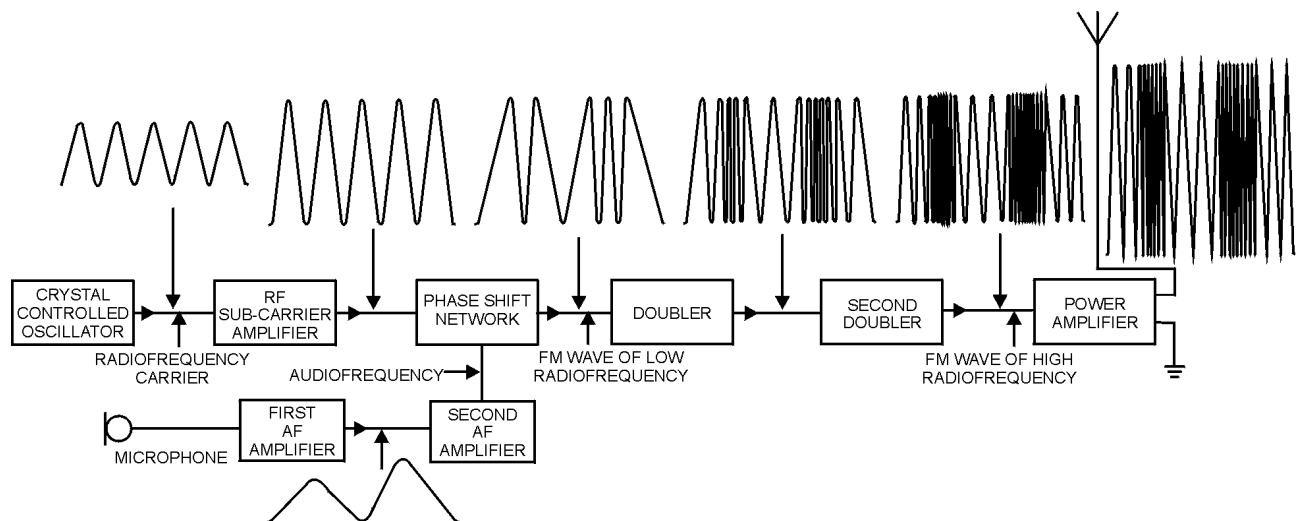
CRYSTAL CONTROLLED OSCILLATOR

RADIOFREQUENCY CARRIER

RF SUB-CARRIER AMPLIFIER

PHASE SHIFT NETWORK

AUDIOFREQUENCY

DOUBLER

FM WAVE OF LOW RADIOFREQUENCY

SECOND DOUBLER

FM WAVE OF HIGH RADIOFREQUENCY

POWER AMPLIFIER

MICROPHONE

FIRST AF AMPLIFIER

SECOND AF AMPLIFIER